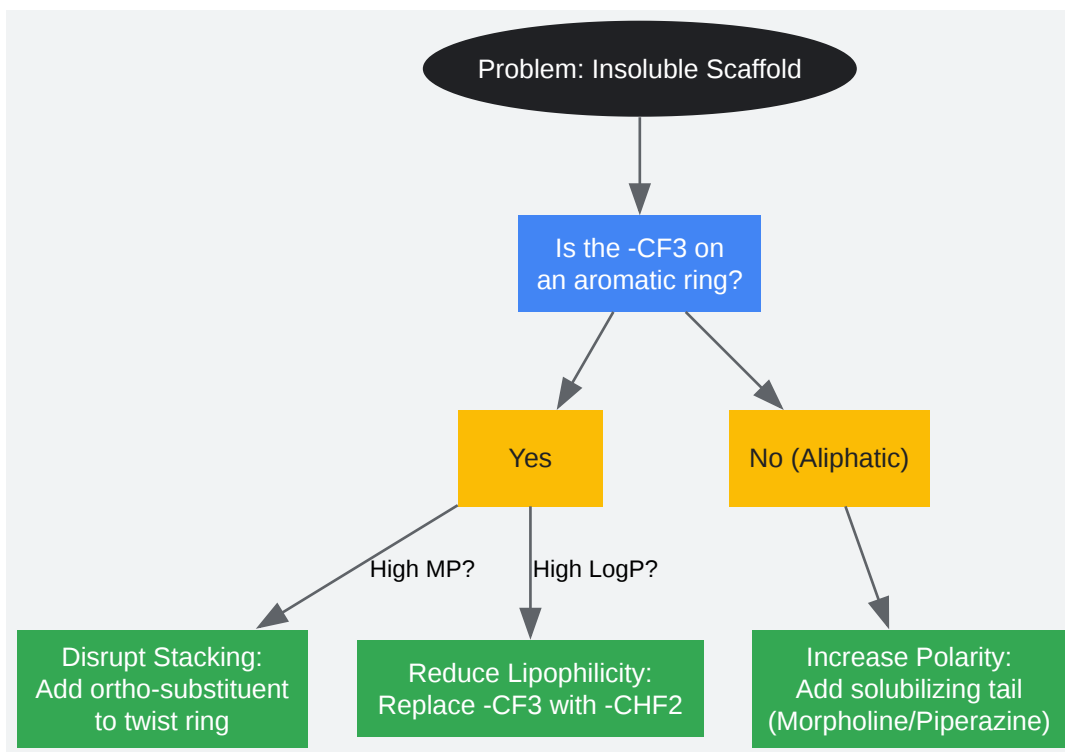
Problem: Insoluble Scaffold

Is the -CF3 on an aromatic ring?

Yes

No (Aliphatic)

High MP?

High LogP?

Disrupt Stacking: Add ortho-substituent to twist ring

Reduce Lipophilicity: Replace -CF3 with -CHF2

Increase Polarity: Add solubilizing tail (Morpholine/Piperazine)